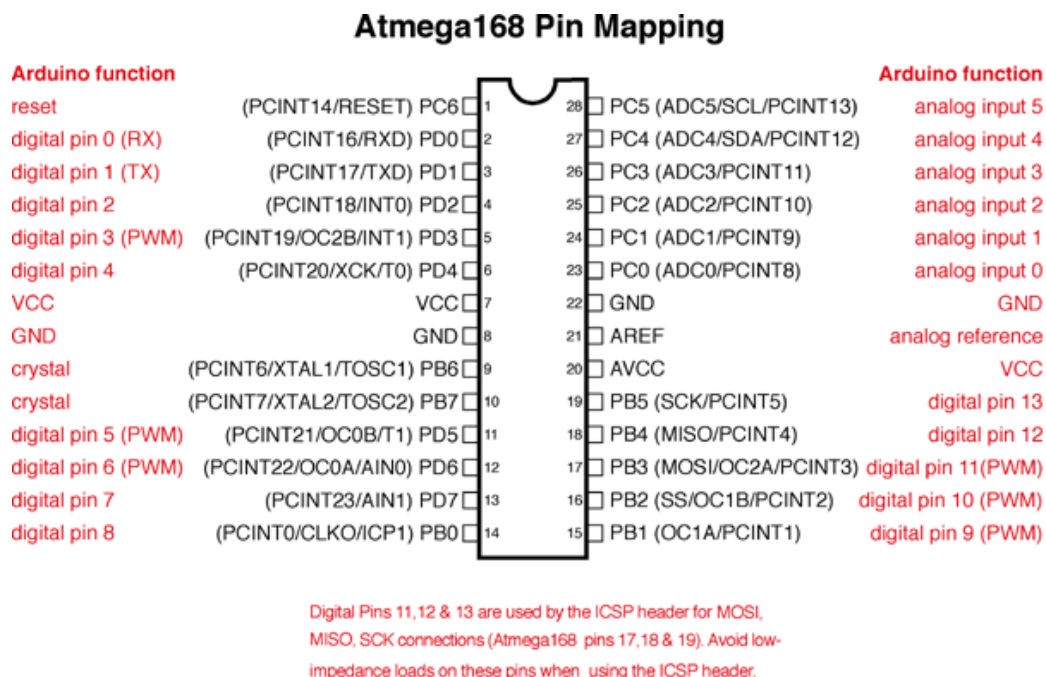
Atmega168 Pin Mapping

| Arduino function | | | | Arduino function |
|---|---|---|---|---|
| reset | (PCINT14/RESET) PC6 1 | | 28 PC5 (ADC5/SCL/PCINT13) | analog input 5 |
| digital pin 0 (RX) | (PCINT16/RXD) PD0 2 | | 27 PC4 (ADC4/SDA/PCINT12) | analog input 4 |
| digital pin 1 (TX) | (PCINT17/TXD) PD1 3 | | 26 PC3 (ADC3/PCINT11) | analog input 3 |
| digital pin 2 | (PCINT18/INT0) PD2 4 | | 25 PC2 (ADC2/PCINT10) | analog input 2 |
| digital pin 3 (PWM) | (PCINT19/OC2B/INT1) PD3 5 | | 24 PC1 (ADC1/PCINT9) | analog input 1 |
| digital pin 4 | (PCINT20/XCK/T0) PD4 6 | | 23 PC0 (ADC0/PCINT8) | analog input 0 |
| VCC | VCC 7 | | 22 GND | GND |
| GND | GND 8 | | 21 AREF | analog reference |
| crystal | (PCINT6/XTAL1/TOSC1) PB6 9 | | 20 AVCC | VCC |
| crystal | (PCINT7/XTAL2/TOSC2) PB7 10 | | 19 PB5 (SCK/PCINT5) | digital pin 13 |
| digital pin 5 (PWM) | (PCINT21/OC0B/T1) PD5 11 | | 18 PB4 (MISO/PCINT4) | digital pin 12 |
| digital pin 6 (PWM) | (PCINT22/OC0A/AIN0) PD6 12 | | 17 PB3 (MOSI/OC2A/PCINT3) | digital pin 11(PWM) |
| digital pin 7 | (PCINT23/AIN1) PD7 13 | | 16 PB2 (SS/OC1B/PCINT2) | digital pin 10 (PWM) |
| digital pin 8 | (PCINT0/CLKO/ICP1) PB0 14 | | 15 PB1 (OC1A/PCINT1) | digital pin 9 (PWM) |

Digital Pins 11,12 & 13 are used by the ICSP header for MOSI, MISO, SCK connections (Atmega168 pins 17,18 & 19). Avoid low-impedance loads on these pins when using the ICSP header.